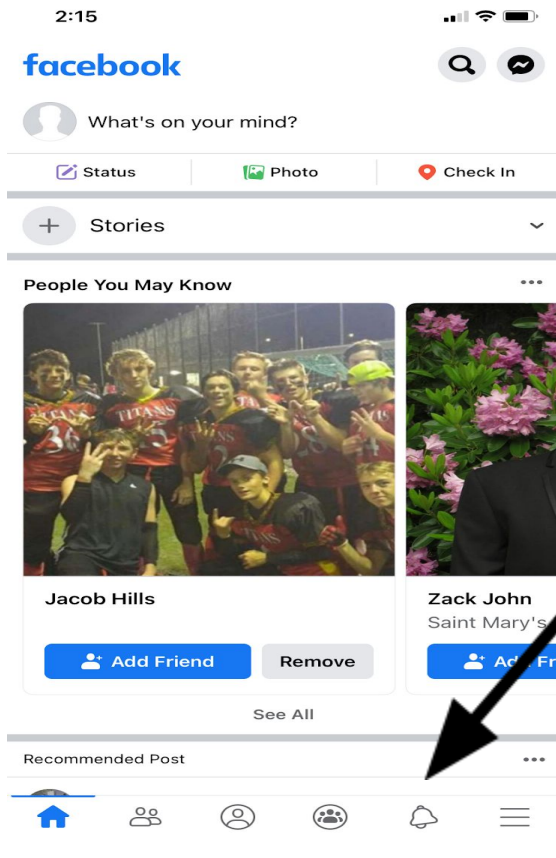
2:15

facebook

What's on your mind?

Status
Photo
Check In

Stories

People You May Know

TITANS
TITANS
TITANS
36
35

Jacob Hills
Add Friend
Remove

Zack John
Saint Mary's
Add Fr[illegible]

See All

Recommended Post